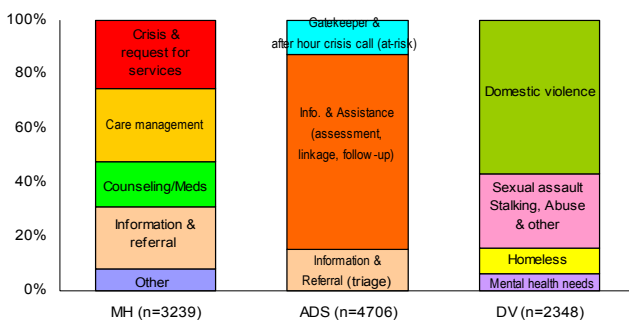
100%
80%
60%
40%
20%
0%

Crisis & request for services
Care management
Counseling/Meds
Information & referral
Other

Gatekeeper & after hour crisis call (at-risk)
Info. & Assistance (assessment, linkage, follow-up)
Information & Referral (triage)

Domestic violence
Sexual assault Stalking, Abuse & other
Homeless
Mental health needs

MH (n=3239)
ADS (n=4706)
DV (n=2348)